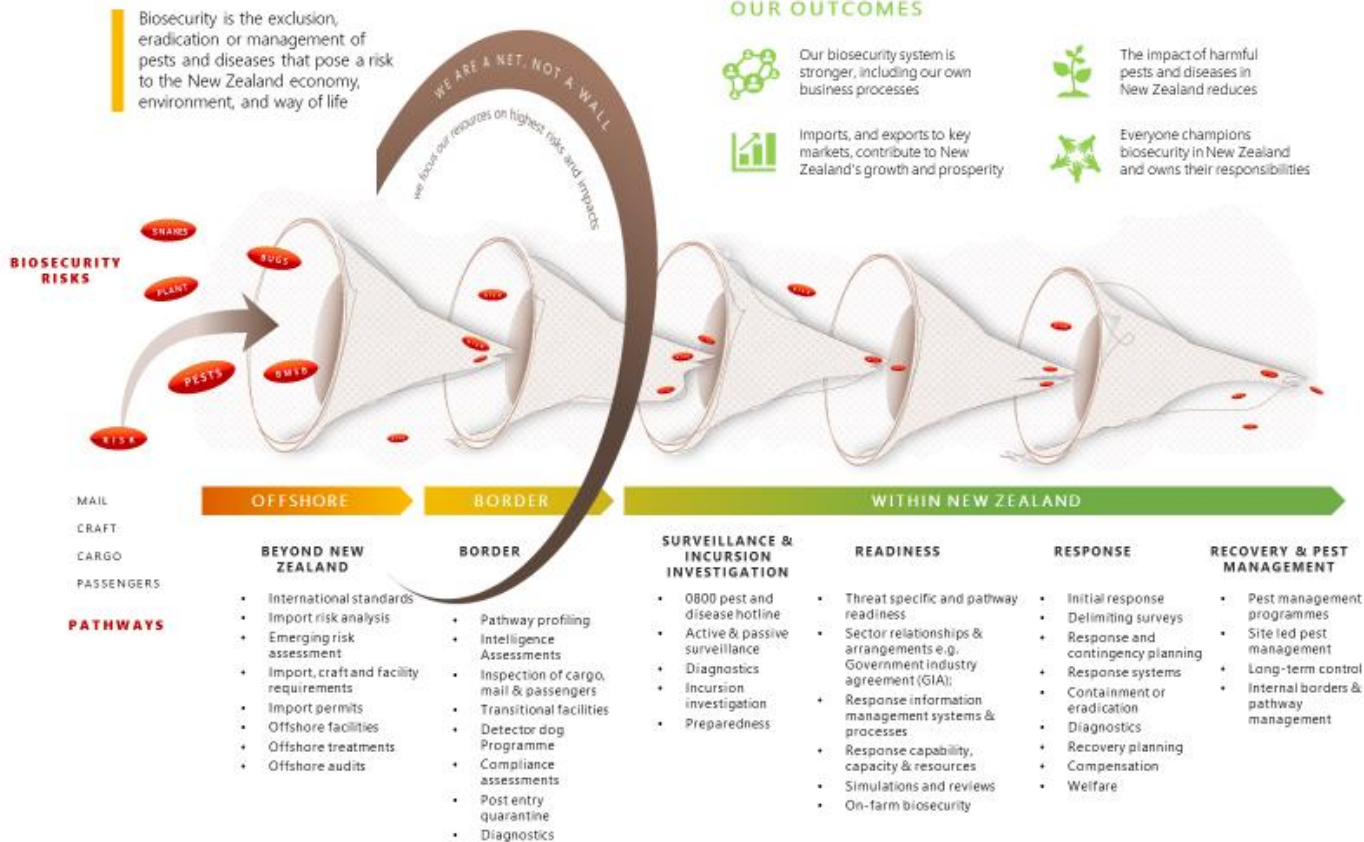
Biosecurity is the exclusion, eradication or management of pests and diseases that pose a risk to the New Zealand economy, environment, and way of life

WE ARE A NET, NOT A WALL

we focus our resources on highest risks and impacts

OUR OUTCOMES

Our biosecurity system is stronger, including our own business processes

The impact of harmful pests and diseases in New Zealand reduces

Imports, and exports to key markets, contribute to New Zealand's growth and prosperity

Everyone champions biosecurity in New Zealand and owns their responsibilities

BIOSECURITY RISKS

SNAKES

BUGS

PLANT

PESTS

BMSB

RISK

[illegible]

MAIL

CRAFT

CARGO

PASSENGERS

PATHWAYS

OFFSHORE

BORDER

WITHIN NEW ZEALAND

BEYOND NEW ZEALAND
- International standards
- Import risk analysis
- Emerging risk assessment
- Import, craft and facility requirements
- Import permits
- Offshore facilities
- Offshore treatments
- Offshore audits

BORDER
- Pathway profiling
- Intelligence Assessments
- Inspection of cargo, mail & passengers
- Transitional facilities
- Detector dog Programme
- Compliance assessments
- Post entry quarantine
- Diagnostics

SURVEILLANCE & INCURSION INVESTIGATION
- 0800 pest and disease hotline
- Active & passive surveillance
- Diagnostics
- Incursion investigation
- Preparedness

READINESS
- Threat specific and pathway readiness
- Sector relationships & arrangements e.g. Government industry agreement (GIA);
- Response information management systems & processes
- Response capability, capacity & resources
- Simulations and reviews
- On-farm biosecurity

RESPONSE
- Initial response
- Delimiting surveys
- Response and contingency planning
- Response systems
- Containment or eradication
- Diagnostics
- Recovery planning
- Compensation
- Welfare

RECOVERY & PEST MANAGEMENT
- Pest management programmes
- Site led pest management
- Long-term control
- Internal borders & pathway management